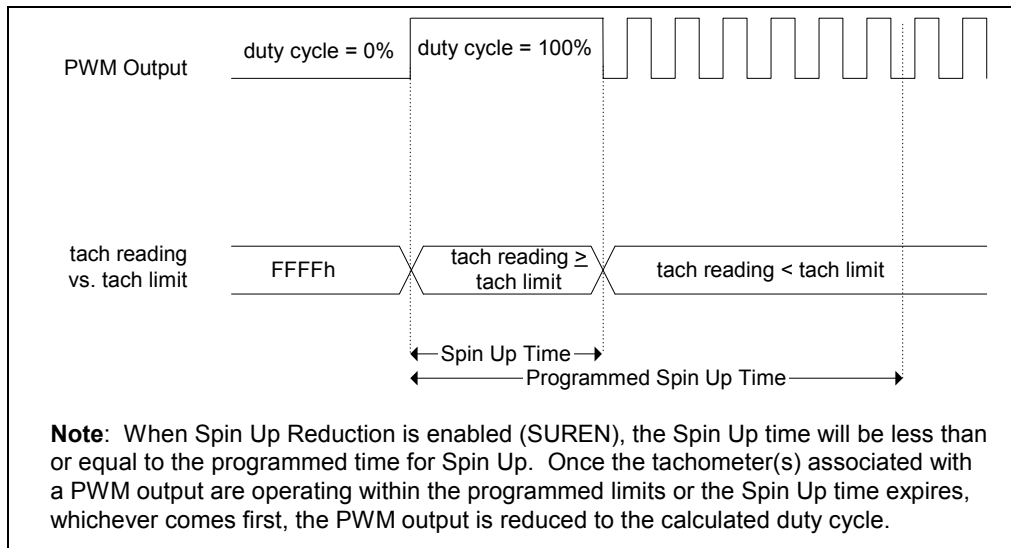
PWM Output

duty cycle = 0%

duty cycle = 100%

tach reading vs. tach limit

FFFFh

tach reading $\geq$ tach limit

tach reading < tach limit

Spin Up Time

Programmed Spin Up Time

**Note**: When Spin Up Reduction is enabled (SUREN), the Spin Up time will be less than or equal to the programmed time for Spin Up. Once the tachometer(s) associated with a PWM output are operating within the programmed limits or the Spin Up time expires, whichever comes first, the PWM output is reduced to the calculated duty cycle.